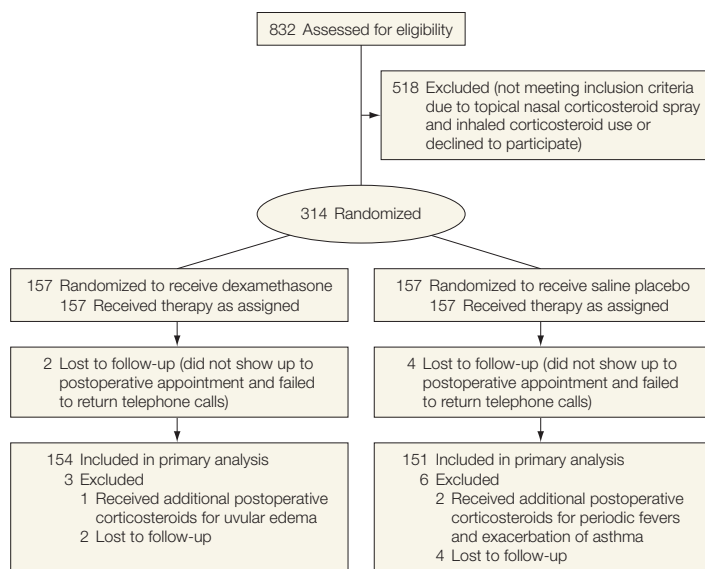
832 Assessed for eligibility

518 Excluded (not meeting inclusion criteria due to topical nasal corticosteroid spray and inhaled corticosteroid use or declined to participate)

314 Randomized

157 Randomized to receive dexamethasone
157 Received therapy as assigned

2 Lost to follow-up (did not show up to postoperative appointment and failed to return telephone calls)

154 Included in primary analysis
3 Excluded
1 Received additional postoperative corticosteroids for uvular edema
2 Lost to follow-up

157 Randomized to receive saline placebo
157 Received therapy as assigned

4 Lost to follow-up (did not show up to postoperative appointment and failed to return telephone calls)

151 Included in primary analysis
6 Excluded
2 Received additional postoperative corticosteroids for periodic fevers and exacerbation of asthma
4 Lost to follow-up